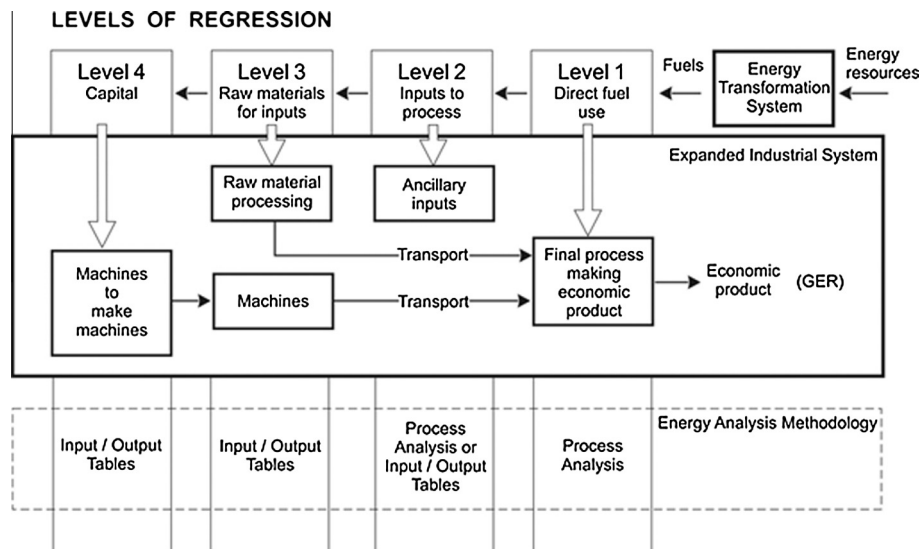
LEVELS OF REGRESSION

Level 4
Capital

Level 3
Raw materials for inputs

Level 2
Inputs to process

Level 1
Direct fuel use

Fuels

Energy Transformation System

Energy resources

Expanded Industrial System

Raw material processing

Ancillary inputs

Transport

Final process making economic product

Economic product (GER)

Machines to make machines

Machines

Transport

Energy Analysis Methodology

Input / Output Tables

Input / Output Tables

Process Analysis or Input / Output Tables

Process Analysis